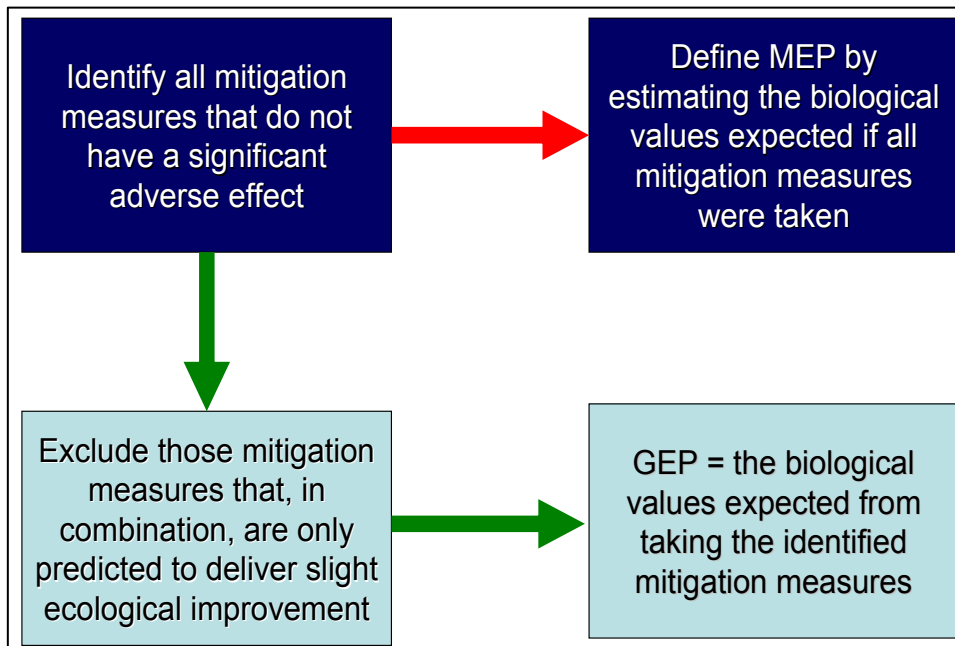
Identify all mitigation measures that do not have a significant adverse effect

Define MEP by estimating the biological values expected if all mitigation measures were taken

Exclude those mitigation measures that, in combination, are only predicted to deliver slight ecological improvement

GEP = the biological values expected from taking the identified mitigation measures